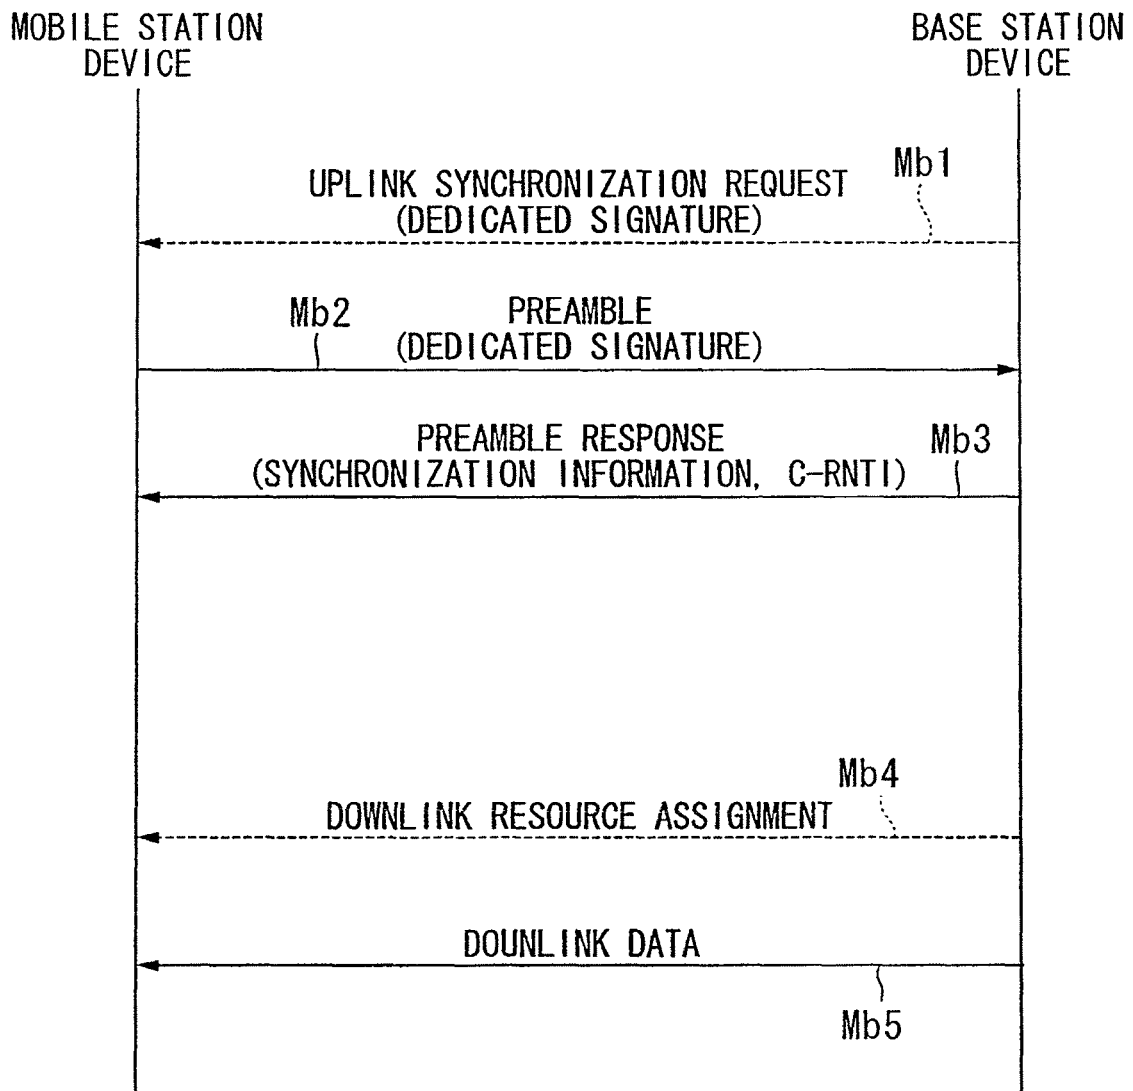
MOBILE STATION DEVICE

BASE STATION DEVICE

Mb1
UPLINK SYNCHRONIZATION REQUEST
(DEDICATED SIGNATURE)

Mb2
PREAMBLE
(DEDICATED SIGNATURE)

PREAMBLE RESPONSE
(SYNCHRONIZATION INFORMATION, C-RNTI)
Mb3

Mb4
DOWNLINK RESOURCE ASSIGNMENT

DOUNLINK DATA
Mb5